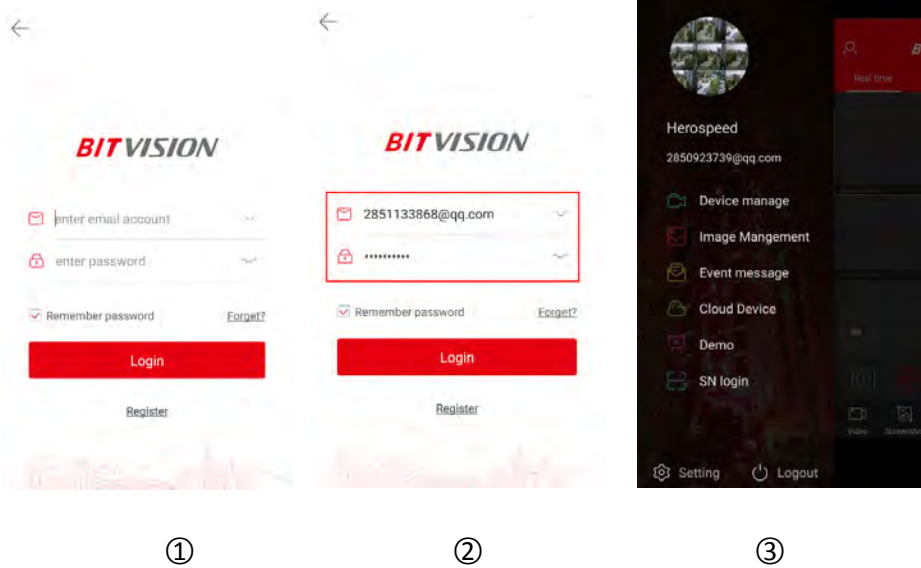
BITVISION

enter email account

enter password

Remember password

Forget?

Login

Register

BITVISION

2851133868@qq.com

••••••••••

Remember password

Forget?

Login

Register

Herospeed

2850923739@qq.com

Device manage

Image Mangement

Event message

Cloud Device

Demo

SN login

Setting

Logout

Real time

Video

Screensh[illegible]

①

②

③